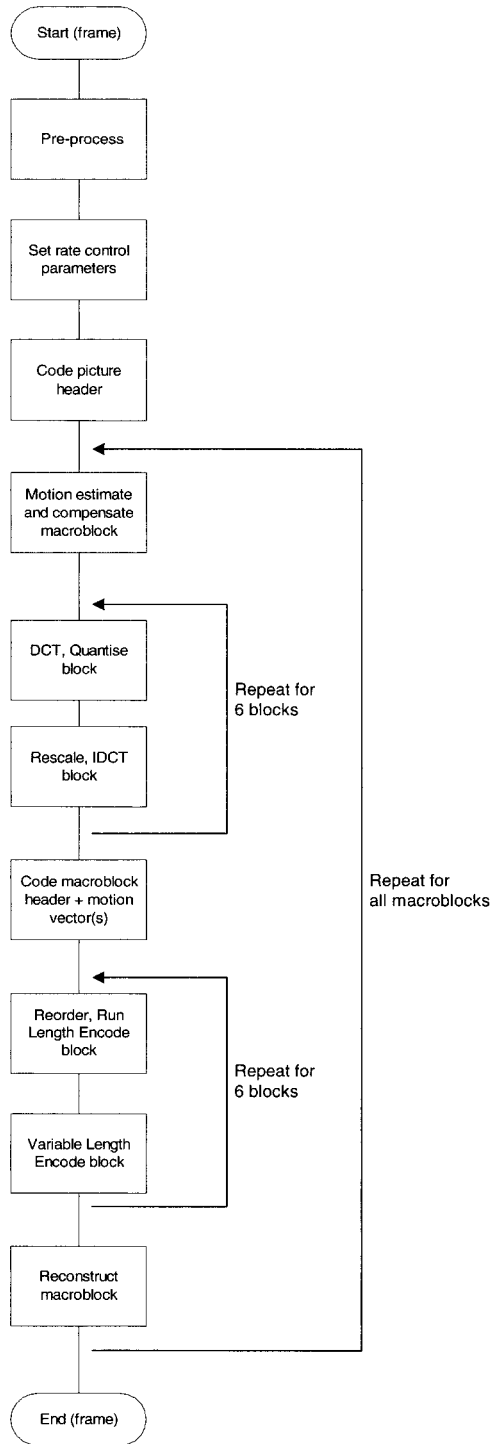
Start (frame)

Pre-process

Set rate control parameters

Code picture header

Motion estimate and compensate macroblock

DCT, Quantise block

Repeat for 6 blocks

Rescale, IDCT block

Code macroblock header + motion vector(s)

Repeat for all macroblocks

Reorder, Run Length Encode block

Repeat for 6 blocks

Variable Length Encode block

Reconstruct macroblock

End (frame)